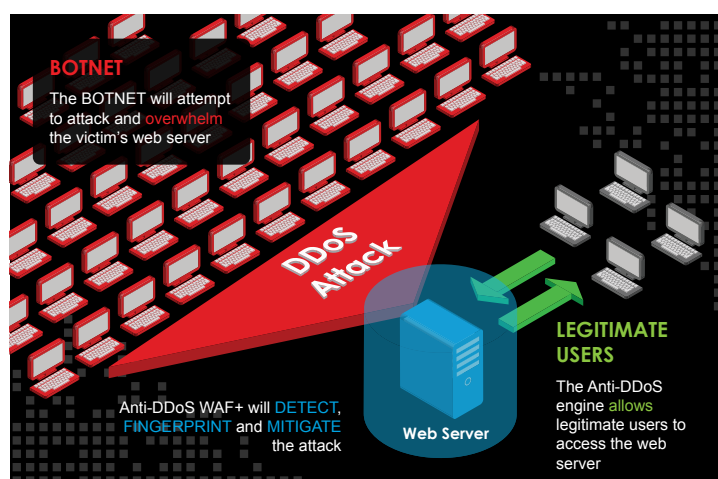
BOTNET

The BOTNET will attempt to attack and overwhelm the victim's web server

DDoS Attack

LEGITIMATE USERS

The Anti-DDoS engine allows legitimate users to access the web server

Anti-DDoS WAF+ will DETECT, FINGERPRINT and MITIGATE the attack

Web Server